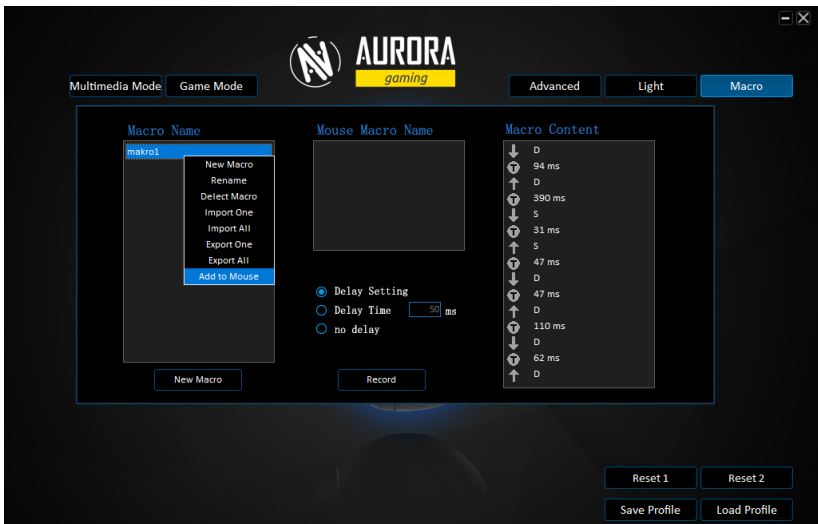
AURORA
gaming

Multimedia Mode
Game Mode

Advanced
Light
Macro

Macro Name
makro1
New Macro
Rename
Delect Macro
Import One
Import All
Export One
Export All
Add to Mouse

New Macro

Mouse Macro Name

Delay Setting
Delay Time 50 ms
no delay

Record

Macro Content
D
94 ms
D
390 ms
S
31 ms
S
47 ms
D
47 ms
D
110 ms
D
62 ms
D

Reset 1
Reset 2
Save Profile
Load Profile